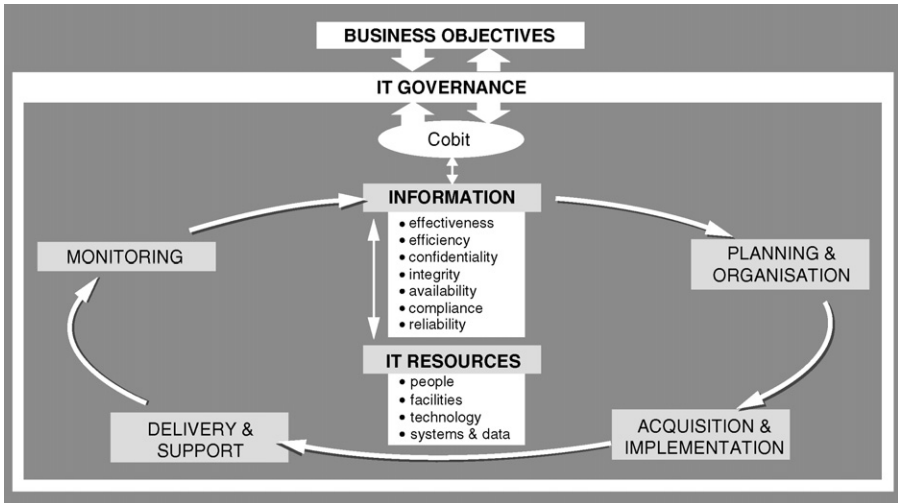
BUSINESS OBJECTIVES

IT GOVERNANCE

Cobit

INFORMATION
• effectiveness
• efficiency
• confidentiality
• integrity
• availability
• compliance
• reliability

IT RESOURCES
• people
• facilities
• technology
• systems & data

MONITORING

PLANNING & ORGANISATION

ACQUISITION & IMPLEMENTATION

DELIVERY & SUPPORT